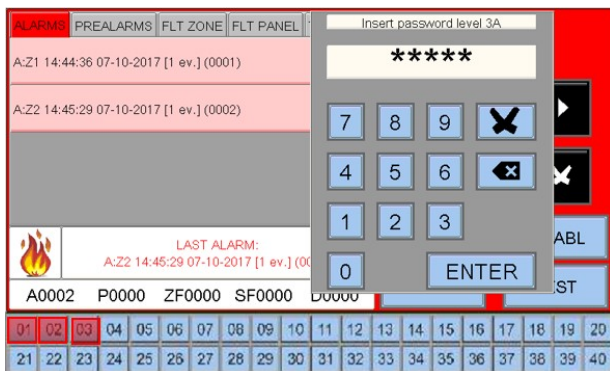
ALARMS | PREALARMS | FLT ZONE | FLT PANEL

A:Z1 14:44:36 07-10-2017 [1 ev.] (0001)

A:Z2 14:45:29 07-10-2017 [1 ev.] (0002)

LAST ALARM:
A:Z2 14:45:29 07-10-2017 [1 ev.] (00

A0002 P0000 ZF0000 SF0000 D0000

Insert password level 3A

*****

7 8 9
4 5 6
1 2 3
0 ENTER

ABL
ST

01 02 03 04 05 06 07 08 09 10 11 12 13 14 15 16 17 18 19 20
21 22 23 24 25 26 27 28 29 30 31 32 33 34 35 36 37 38 39 40